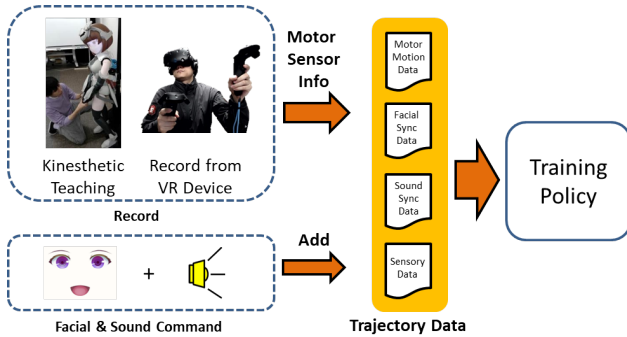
Kinesthetic Teaching

Record from VR Device

Record

Motor Sensor Info

Motor Motion Data

Facial Sync Data

Sound Sync Data

Sensory Data

Training Policy

+

Add

Facial & Sound Command

Trajectory Data